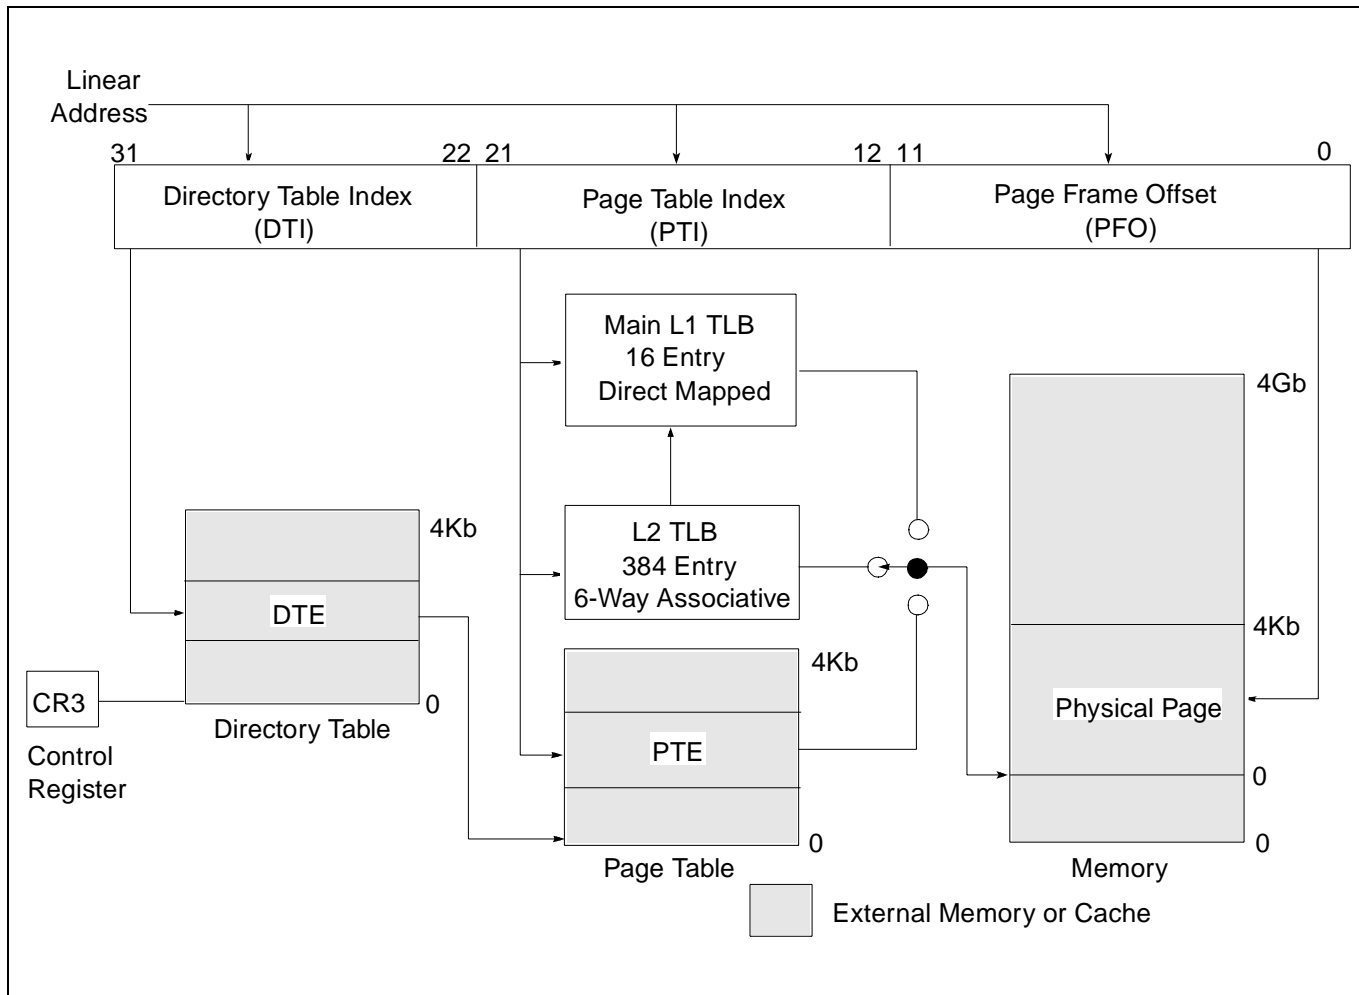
Linear Address

31 22 21 12 11 0

Directory Table Index (DTI)

Page Table Index (PTI)

Page Frame Offset (PFO)

Main L1 TLB 16 Entry Direct Mapped

4Gb

L2 TLB 384 Entry 6-Way Associative

4Kb

DTE

4Kb

4Kb

CR3

0

Physical Page

Directory Table

Control Register

PTE

0

0

0

Page Table

Memory

External Memory or Cache